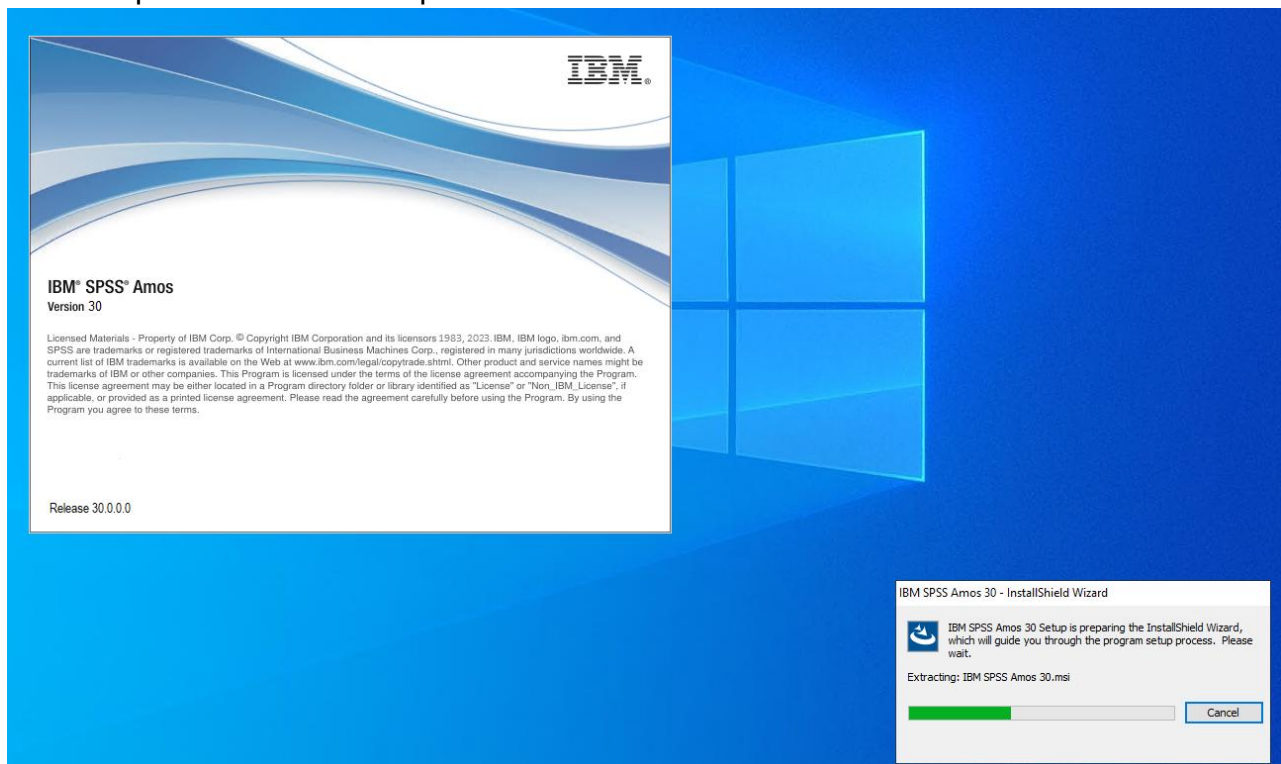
IBM

IBM® SPSS® Amos
Version 30

Licensed Materials - Property of IBM Corp. © Copyright IBM Corporation and its licensors 1983, 2023. IBM, IBM logo, ibm.com, and SPSS are trademarks or registered trademarks of International Business Machines Corp., registered in many jurisdictions worldwide. A current list of IBM trademarks is available on the Web at www.ibm.com/legal/copytrade.shtml. Other product and service names might be trademarks of IBM or other companies. This Program is licensed under the terms of the license agreement accompanying the Program. This license agreement may be either located in a Program directory folder or library identified as "License" or "Non_IBM_License", if applicable, or provided as a printed license agreement. Please read the agreement carefully before using the Program. By using the Program you agree to these terms.

Release 30.0.0.0

IBM SPSS Amos 30 - InstallShield Wizard

IBM SPSS Amos 30 Setup is preparing the InstallShield Wizard, which will guide you through the program setup process. Please wait.

Extracting: IBM SPSS Amos 30.msi

Cancel